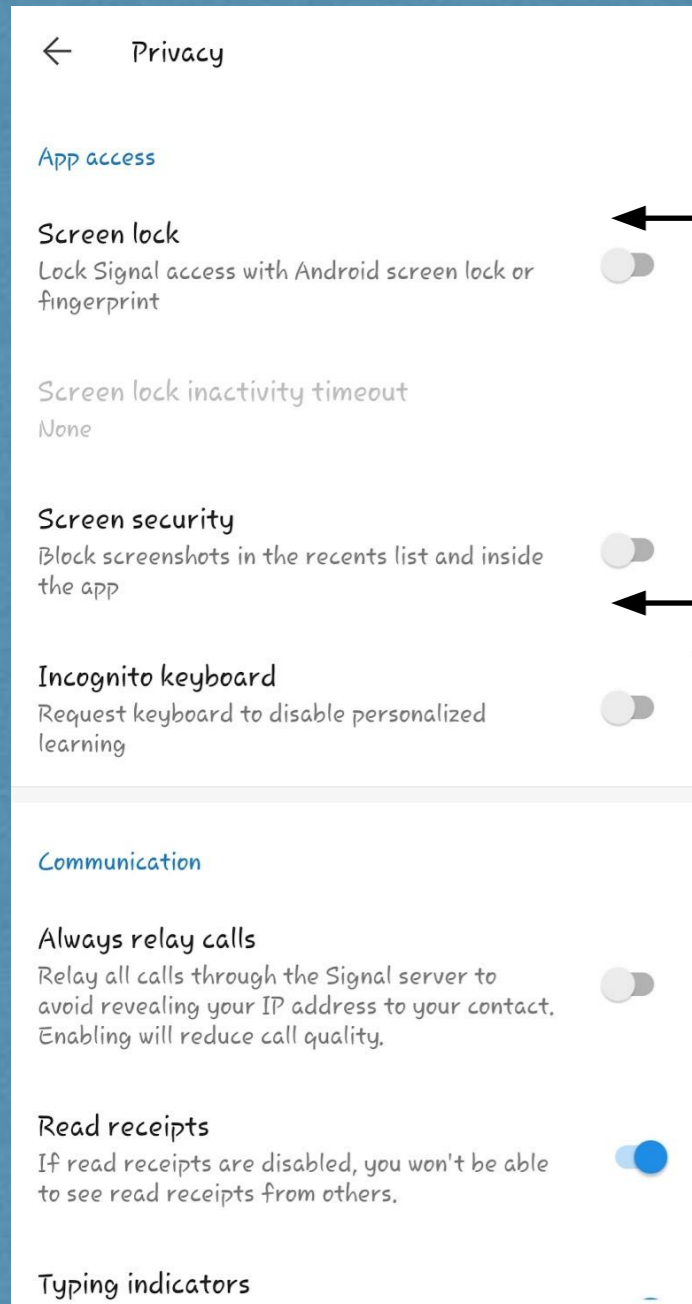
Privacy

App access

Screen lock
Lock Signal access with Android screen lock or fingerprint

Screen lock inactivity timeout
None

Screen security
Block screenshots in the recents list and inside the app

Incognito keyboard
Request keyboard to disable personalized learning

Communication

Always relay calls
Relay all calls through the Signal server to avoid revealing your IP address to your contact. Enabling will reduce call quality.

Read receipts
If read receipts are disabled, you won't be able to see read receipts from others.

Typing indicators